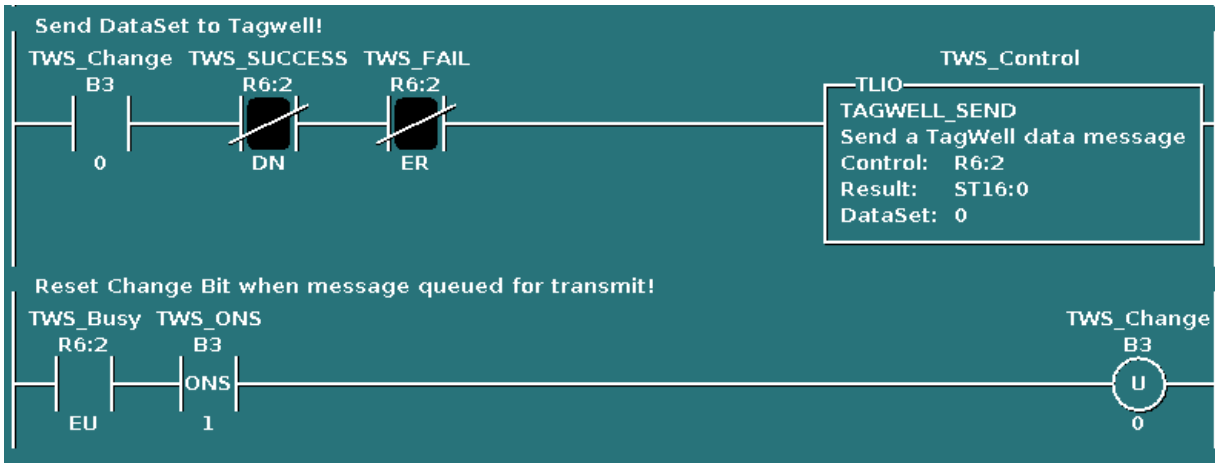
Send DataSet to Tagwell!

TWS_Change
B3
0

TWS_SUCCESS
R6:2
DN

TWS_FAIL
R6:2
ER

TWS_Control
TLIO
TAGWELL_SEND
Send a TagWell data message
Control: R6:2
Result: ST16:0
DataSet: 0

Reset Change Bit when message queued for transmit!

TWS_Busy
R6:2
EU

TWS_ONS
B3
ONS
1

TWS_Change
B3
U
0